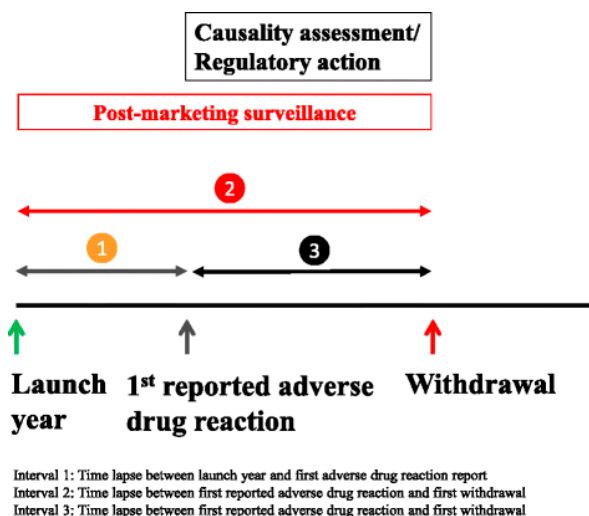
Causality assessment/ Regulatory action

Post-marketing surveillance

2

1

3

Launch year

1$^{st}$ reported adverse drug reaction

Withdrawal

Interval 1: Time lapse between launch year and first adverse drug reaction report
Interval 2: Time lapse between first reported adverse drug reaction and first withdrawal
Interval 3: Time lapse between first reported adverse drug reaction and first withdrawal